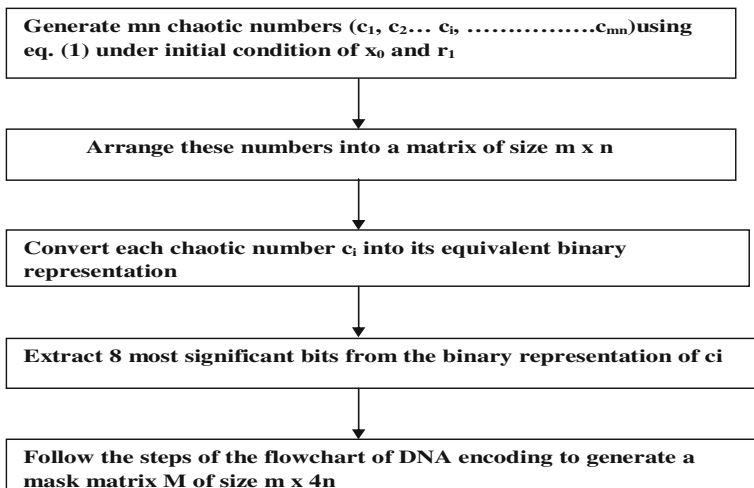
Generate mn chaotic numbers ($c_1$, $c_2$… $c_i$, ……………….$c_{mn}$)using eq. (1) under initial condition of $x_0$ and $r_1$

Arrange these numbers into a matrix of size m x n

Convert each chaotic number $c_i$ into its equivalent binary representation

Extract 8 most significant bits from the binary representation of ci

Follow the steps of the flowchart of DNA encoding to generate a mask matrix M of size m x 4n